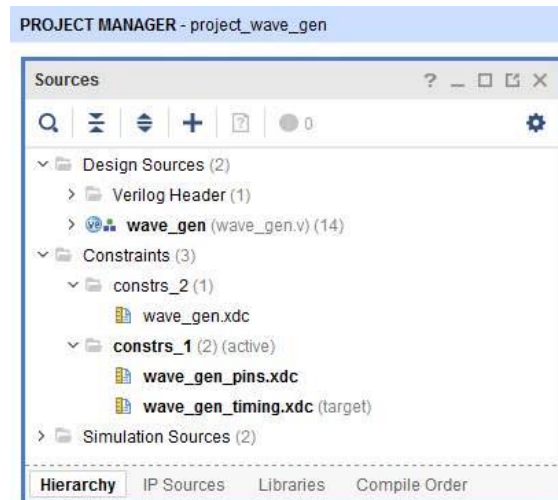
PROJECT MANAGER - project_wave_gen

Sources

? _ ☐ ☐ X

0

Design Sources (2)

Verilog Header (1)

wave_gen (wave_gen.v) (14)

Constraints (3)

constrs_2 (1)

wave_gen.xdc

constrs_1 (2) (active)

wave_gen_pins.xdc

wave_gen_timing.xdc (target)

Simulation Sources (2)

Hierarchy IP Sources Libraries Compile Order